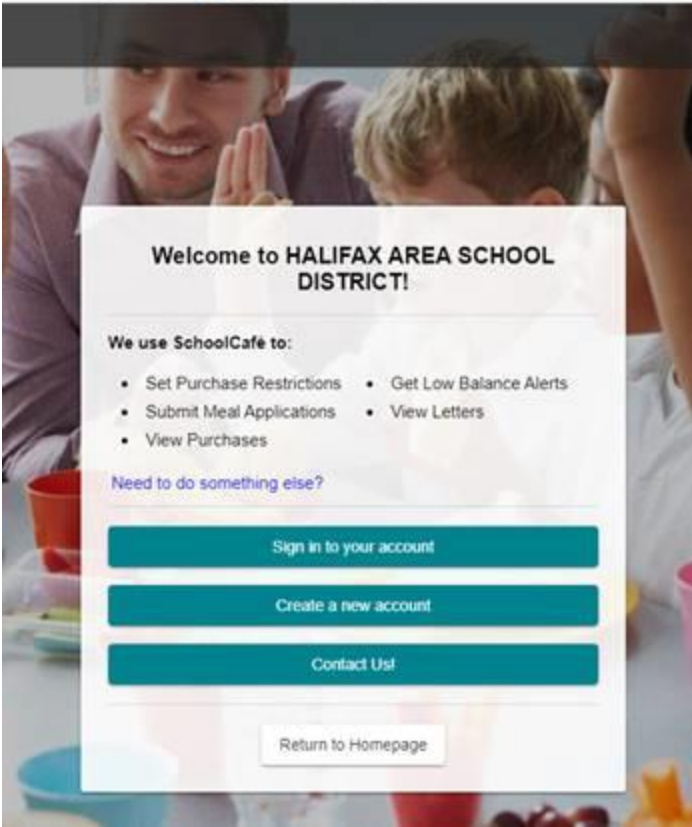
Welcome to HALIFAX AREA SCHOOL DISTRICT!

We use SchoolCafé to:

- Set Purchase Restrictions
- Submit Meal Applications
- View Purchases
- Get Low Balance Alerts
- View Letters

Need to do something else?

Sign in to your account

Create a new account

Contact Us!

Return to Homepage